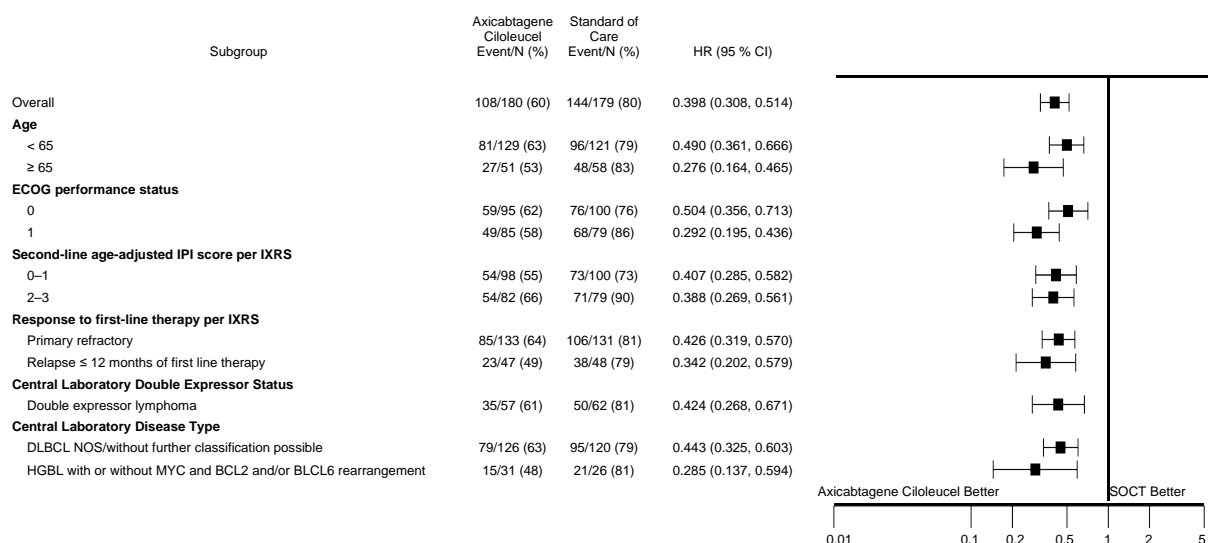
| Subgroup | Axicabtagene Ciloleucel Event/N (%) | Standard of Care Event/N (%) | HR (95 % CI) |
|---|---|---|---|
| Overall | 108/180 (60) | 144/179 (80) | 0.398 (0.308, 0.514) |
| **Age** | | | |
| < 65 | 81/129 (63) | 96/121 (79) | 0.490 (0.361, 0.666) |
| ≥ 65 | 27/51 (53) | 48/58 (83) | 0.276 (0.164, 0.465) |
| **ECOG performance status** | | | |
| 0 | 59/95 (62) | 76/100 (76) | 0.504 (0.356, 0.713) |
| 1 | 49/85 (58) | 68/79 (86) | 0.292 (0.195, 0.436) |
| **Second-line age-adjusted IPI score per IXRS** | | | |
| 0–1 | 54/98 (55) | 73/100 (73) | 0.407 (0.285, 0.582) |
| 2–3 | 54/82 (66) | 71/79 (90) | 0.388 (0.269, 0.561) |
| **Response to first-line therapy per IXRS** | | | |
| Primary refractory | 85/133 (64) | 106/131 (81) | 0.426 (0.319, 0.570) |
| Relapse ≤ 12 months of first line therapy | 23/47 (49) | 38/48 (79) | 0.342 (0.202, 0.579) |
| **Central Laboratory Double Expressor Status** | | | |
| Double expressor lymphoma | 35/57 (61) | 50/62 (81) | 0.424 (0.268, 0.671) |
| **Central Laboratory Disease Type** | | | |
| DLBCL NOS/without further classification possible | 79/126 (63) | 95/120 (79) | 0.443 (0.325, 0.603) |
| HGBL with or without MYC and BCL2 and/or BLCL6 rearrangement | 15/31 (48) | 21/26 (81) | 0.285 (0.137, 0.594) |

Axicabtagene Ciloleucel Better
SOCT Better

0.01 0.1 0.2 0.5 1 2 5